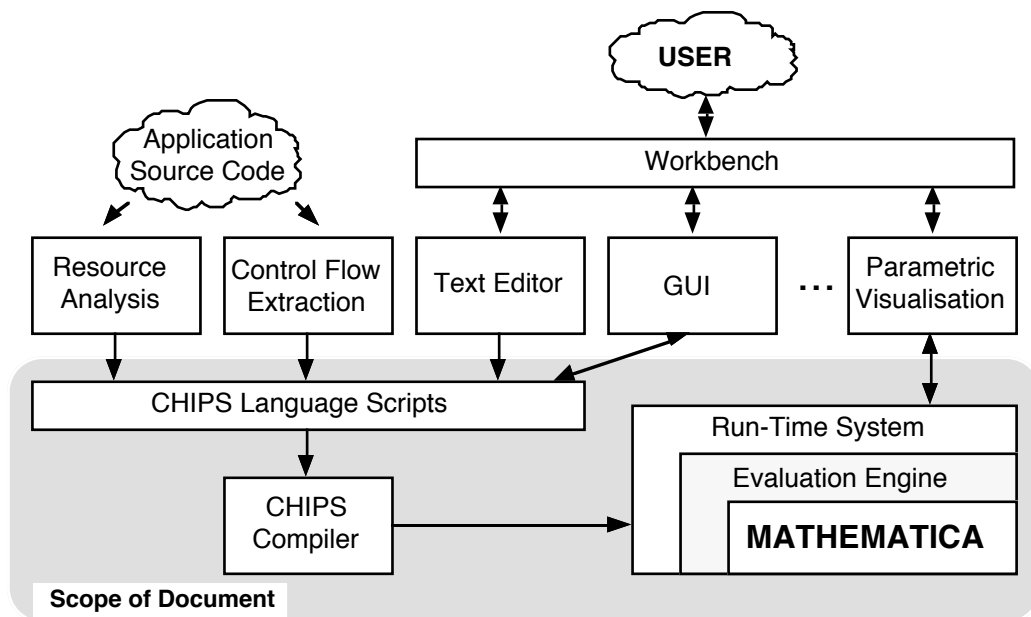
USER

Application Source Code

Workbench

Resource Analysis

Control Flow Extraction

Text Editor

GUI

...

Parametric Visualisation

CHIPS Language Scripts

Run-Time System

Evaluation Engine

MATHEMATICA

CHIPS Compiler

Scope of Document